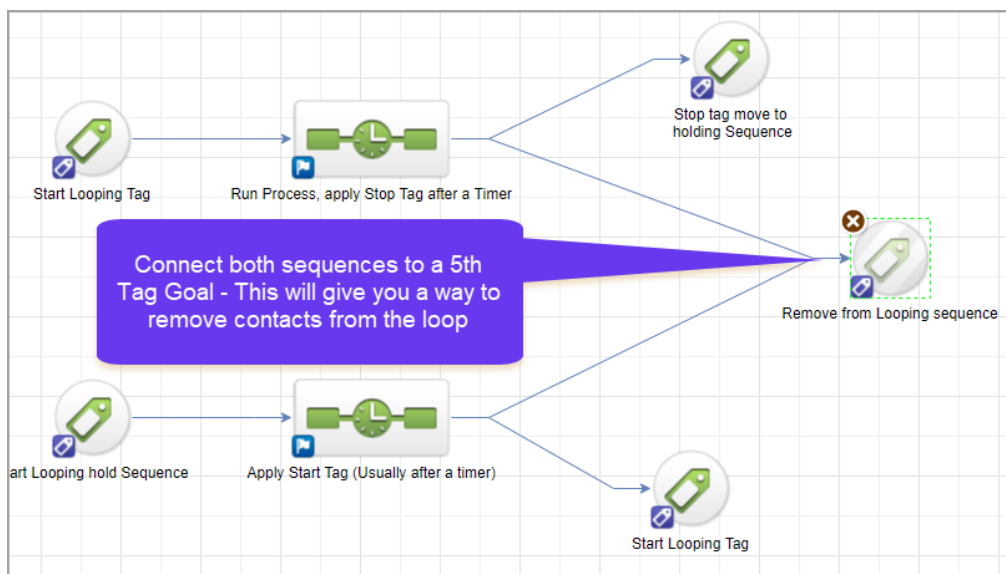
Stop tag move to holding Sequence

Start Looping Tag

Run Process, apply Stop Tag after a Timer

Connect both sequences to a 5th Tag Goal - This will give you a way to remove contacts from the loop

Remove from Looping sequence

art Looping hold Sequence

Apply Start Tag (Usually after a timer)

Start Looping Tag